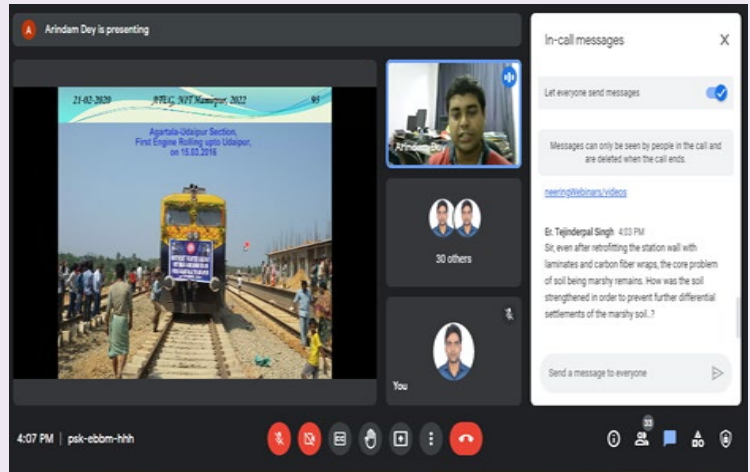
A Arindam Dey is presenting

21-02-2020 BTEC, NIT Manipur, 2022 95

Agartala-Udaipur Section, First Engine Rolling upto Udaipur, on 15.03.2016

Arindam Dey

30 others

You

In-call messages

Let everyone send messages

Messages can only be seen by people in the call and are deleted when the call ends.

neeringWebinars/videos

Er. Tejinderpal Singh 4:03 PM
Sir, even after retrofitting the station wall with laminates and carbon fiber wraps, the core problem of soil being marshy remains. How was the soil strengthened in order to prevent further differential settlements of the marshy soil..?

Send a message to everyone

4:07 PM | psk-ebbm-hhh

33